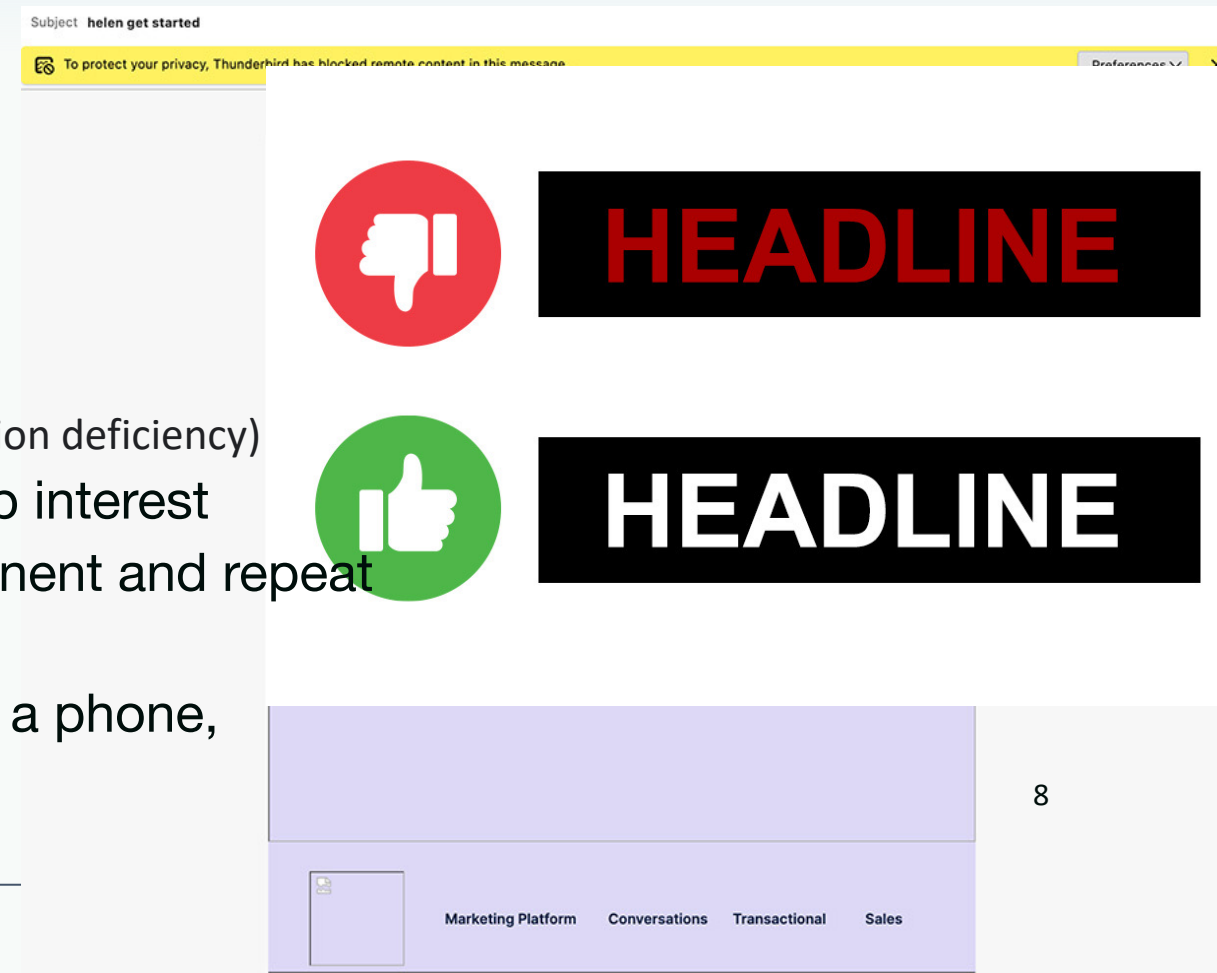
Subject helen get started

To protect your privacy, Thunderbird has blocked remote content in this message.

Preferences

HEADLINE

HEADLINE

on deficiency)

o interest

nent and repeat

a phone,

8

Marketing Platform Conversations Transactional Sales